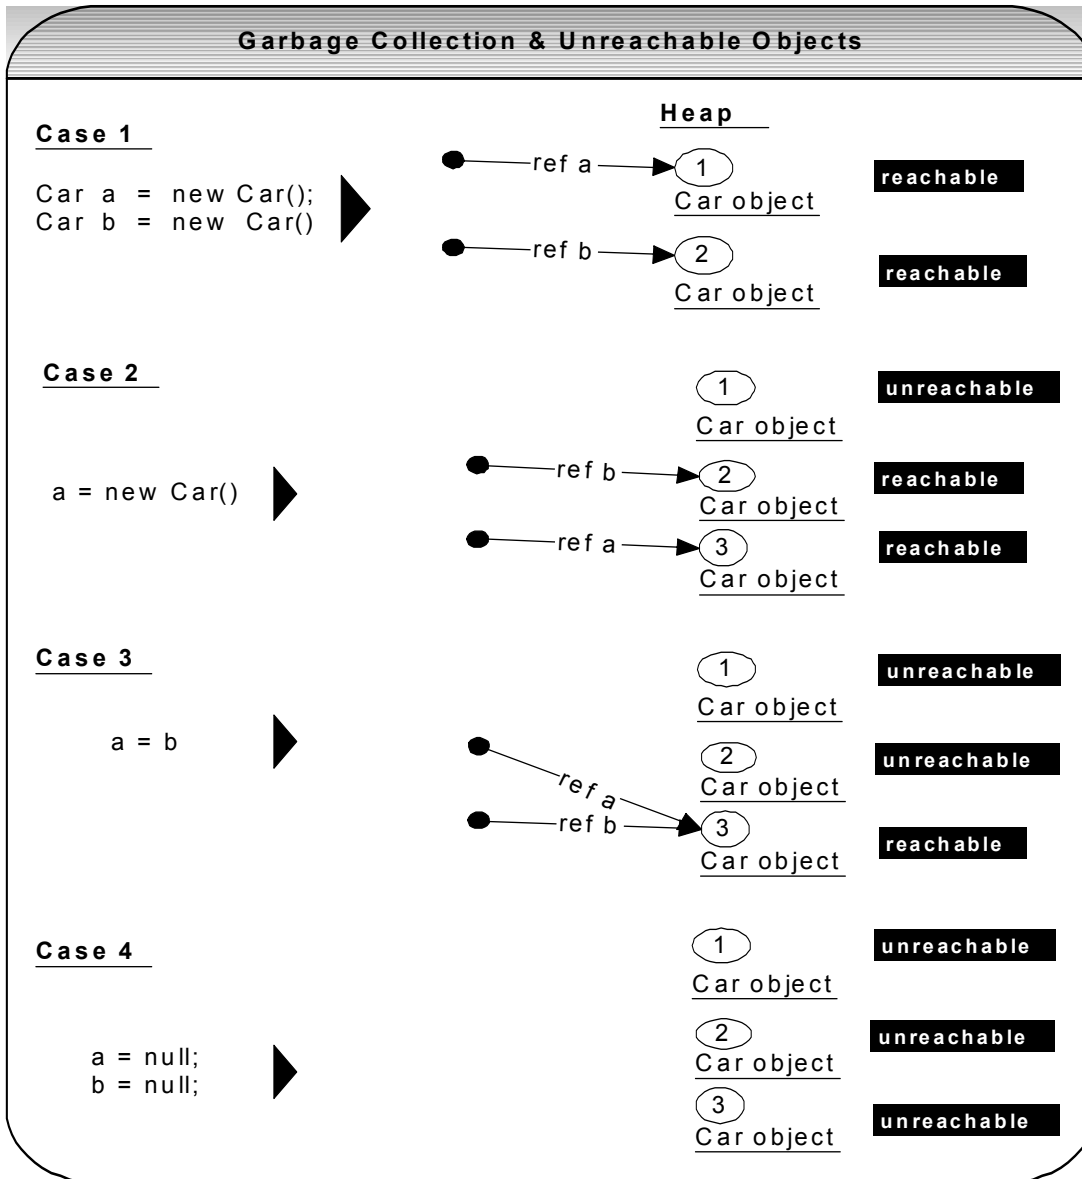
Garbage Collection & Unreachable Objects

Heap

Case 1

Car a = new Car();
Car b = new Car()

ref a
1
Car object
reachable

ref b
2
Car object
reachable

Case 2

a = new Car()

1
Car object
unreachable

ref b
2
Car object
reachable

ref a
3
Car object
reachable

Case 3

a = b

1
Car object
unreachable

2
Car object
unreachable

ref a
ref b
3
Car object
reachable

Case 4

a = null;
b = null;

1
Car object
unreachable

2
Car object
unreachable

3
Car object
unreachable